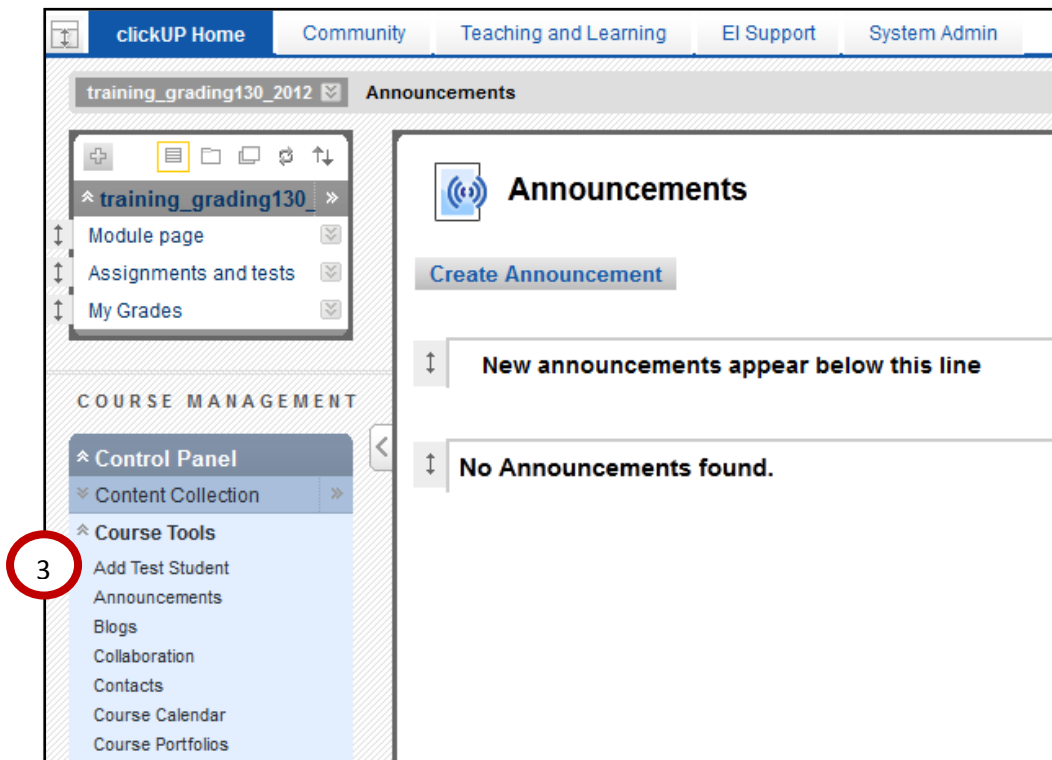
clickUP Home | Community | Teaching and Learning | EI Support | System Admin

training_grading130_2012 | Announcements

training_grading130_

Module page

Assignments and tests

My Grades

COURSE MANAGEMENT

Control Panel

Content Collection

Course Tools

3

Add Test Student

Announcements

Blogs

Collaboration

Contacts

Course Calendar

Course Portfolios

Announcements

Create Announcement

New announcements appear below this line

No Announcements found.